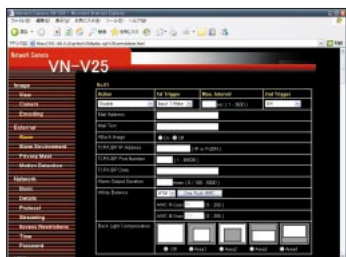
VN-V25

Image
Size
Camera
Encoding
External
Alarm
Privacy Mask
Motion Detection
Network
Basic
Details
Protocol
Streaming
Access Restrictions
Time
Password

Action
1st Trigger
Max. Interval
2nd Trigger
Disable
Mail Address
Mail Text
Attach Image
On
Off
TCP/UDP IP Address
TCP/UDP Port Number
TCP/UDP Data
Alarm Output Duration
White Balance
Back Light Compensation
Off
Area1
Area2
Area3
Area4